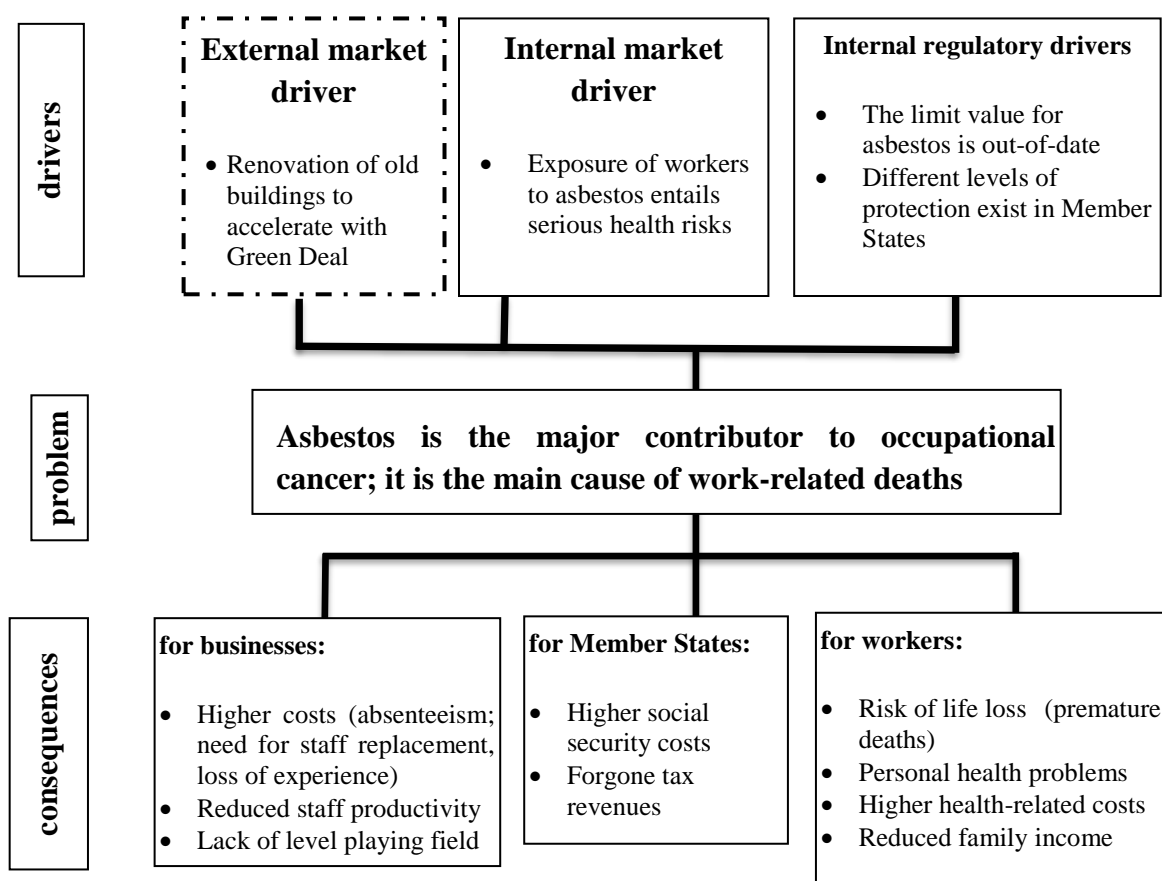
drivers

External market driver

• Renovation of old buildings to accelerate with Green Deal

Internal market driver

• Exposure of workers to asbestos entails serious health risks

Internal regulatory drivers

• The limit value for asbestos is out-of-date
• Different levels of protection exist in Member States

problem

Asbestos is the major contributor to occupational cancer; it is the main cause of work-related deaths

consequences

for businesses:

• Higher costs (absenteeism; need for staff replacement, loss of experience)
• Reduced staff productivity
• Lack of level playing field

for Member States:

• Higher social security costs
• Forgone tax revenues

for workers:

• Risk of life loss (premature deaths)
• Personal health problems
• Higher health-related costs
• Reduced family income